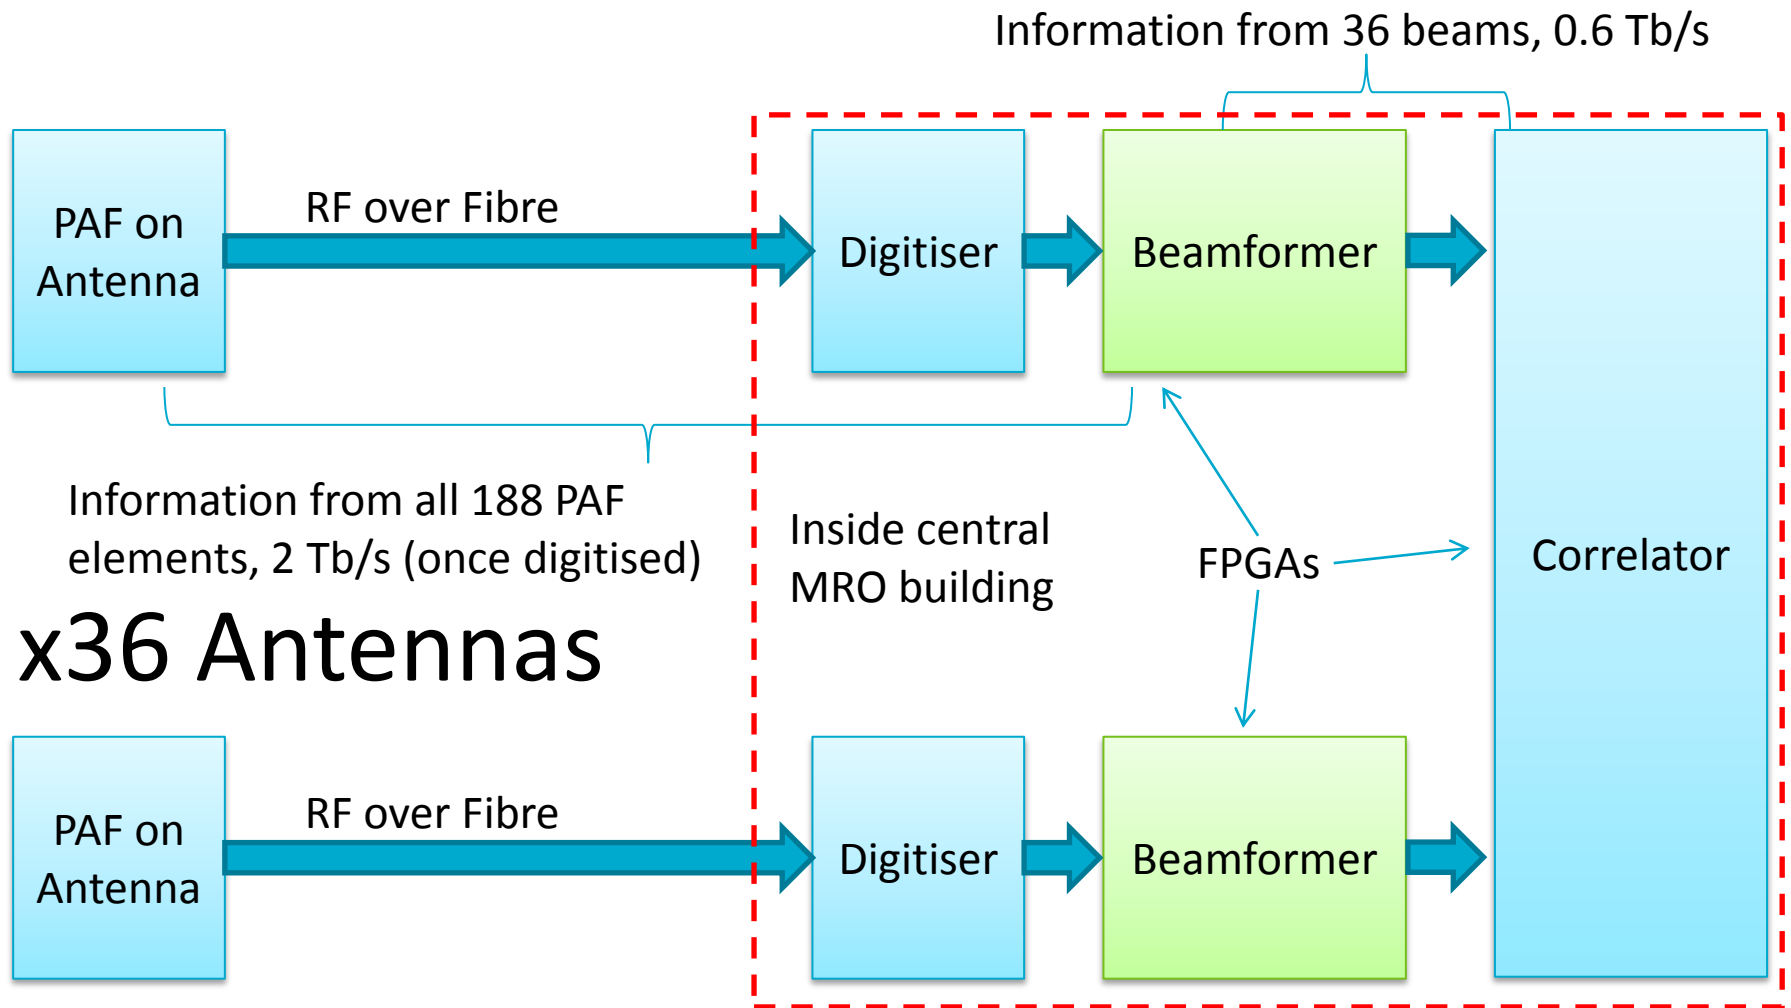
Information from 36 beams, 0.6 Tb/s

PAF on Antenna

RF over Fibre

Digitiser

Beamformer

Correlator

Information from all 188 PAF elements, 2 Tb/s (once digitised)

Inside central MRO building

FPGAs

x36 Antennas

PAF on Antenna

RF over Fibre

Digitiser

Beamformer